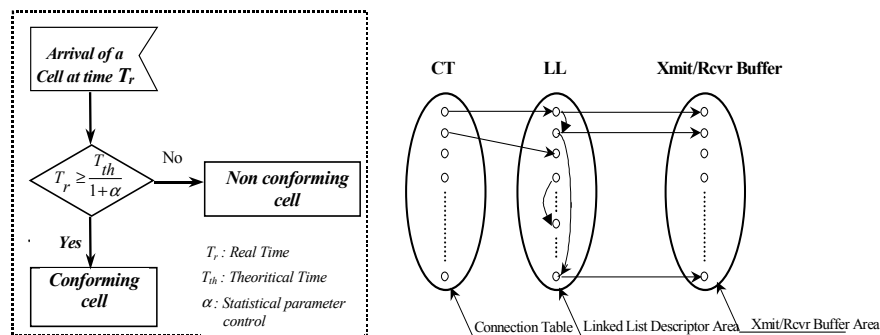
Arrival of a Cell at time $T_r$

$T_r \geq \frac{T_{th}}{1+\alpha}$

No

Non conforming cell

Yes

Conforming cell

$T_r$ : Real Time

$T_{th}$ : Theoritical Time

$\alpha$ : Statistical parameter control

CT

LL

Xmit/Rcvr Buffer

Connection Table

Linked List Descriptor Area

Xmit/Rcvr Buffer Area